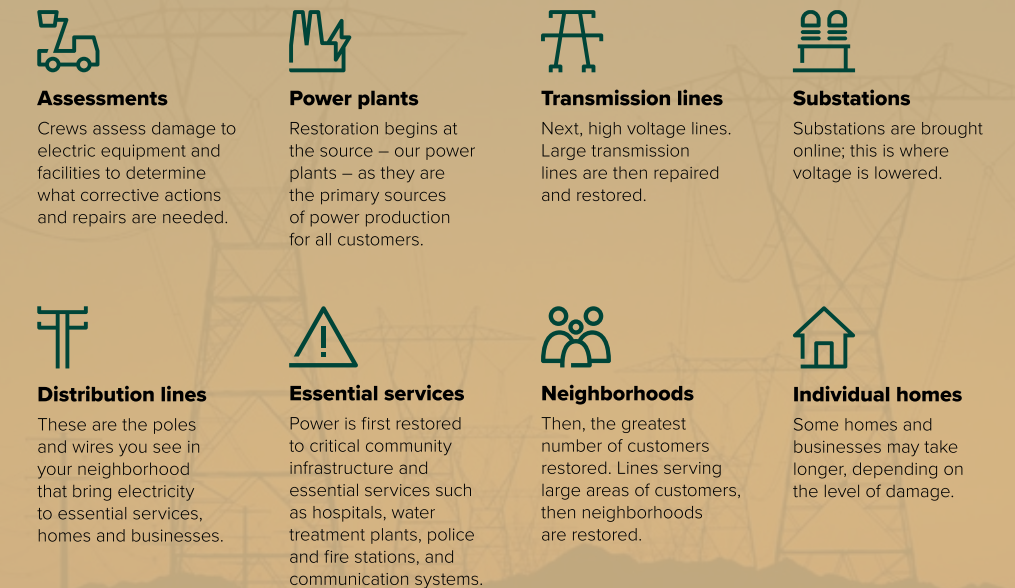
**Assessments**

Crews assess damage to electric equipment and facilities to determine what corrective actions and repairs are needed.

**Power plants**

Restoration begins at the source – our power plants – as they are the primary sources of power production for all customers.

**Transmission lines**

Next, high voltage lines. Large transmission lines are then repaired and restored.

**Substations**

Substations are brought online; this is where voltage is lowered.

**Distribution lines**

These are the poles and wires you see in your neighborhood that bring electricity to essential services, homes and businesses.

**Essential services**

Power is first restored to critical community infrastructure and essential services such as hospitals, water treatment plants, police and fire stations, and communication systems.

**Neighborhoods**

Then, the greatest number of customers restored. Lines serving large areas of customers, then neighborhoods are restored.

**Individual homes**

Some homes and businesses may take longer, depending on the level of damage.